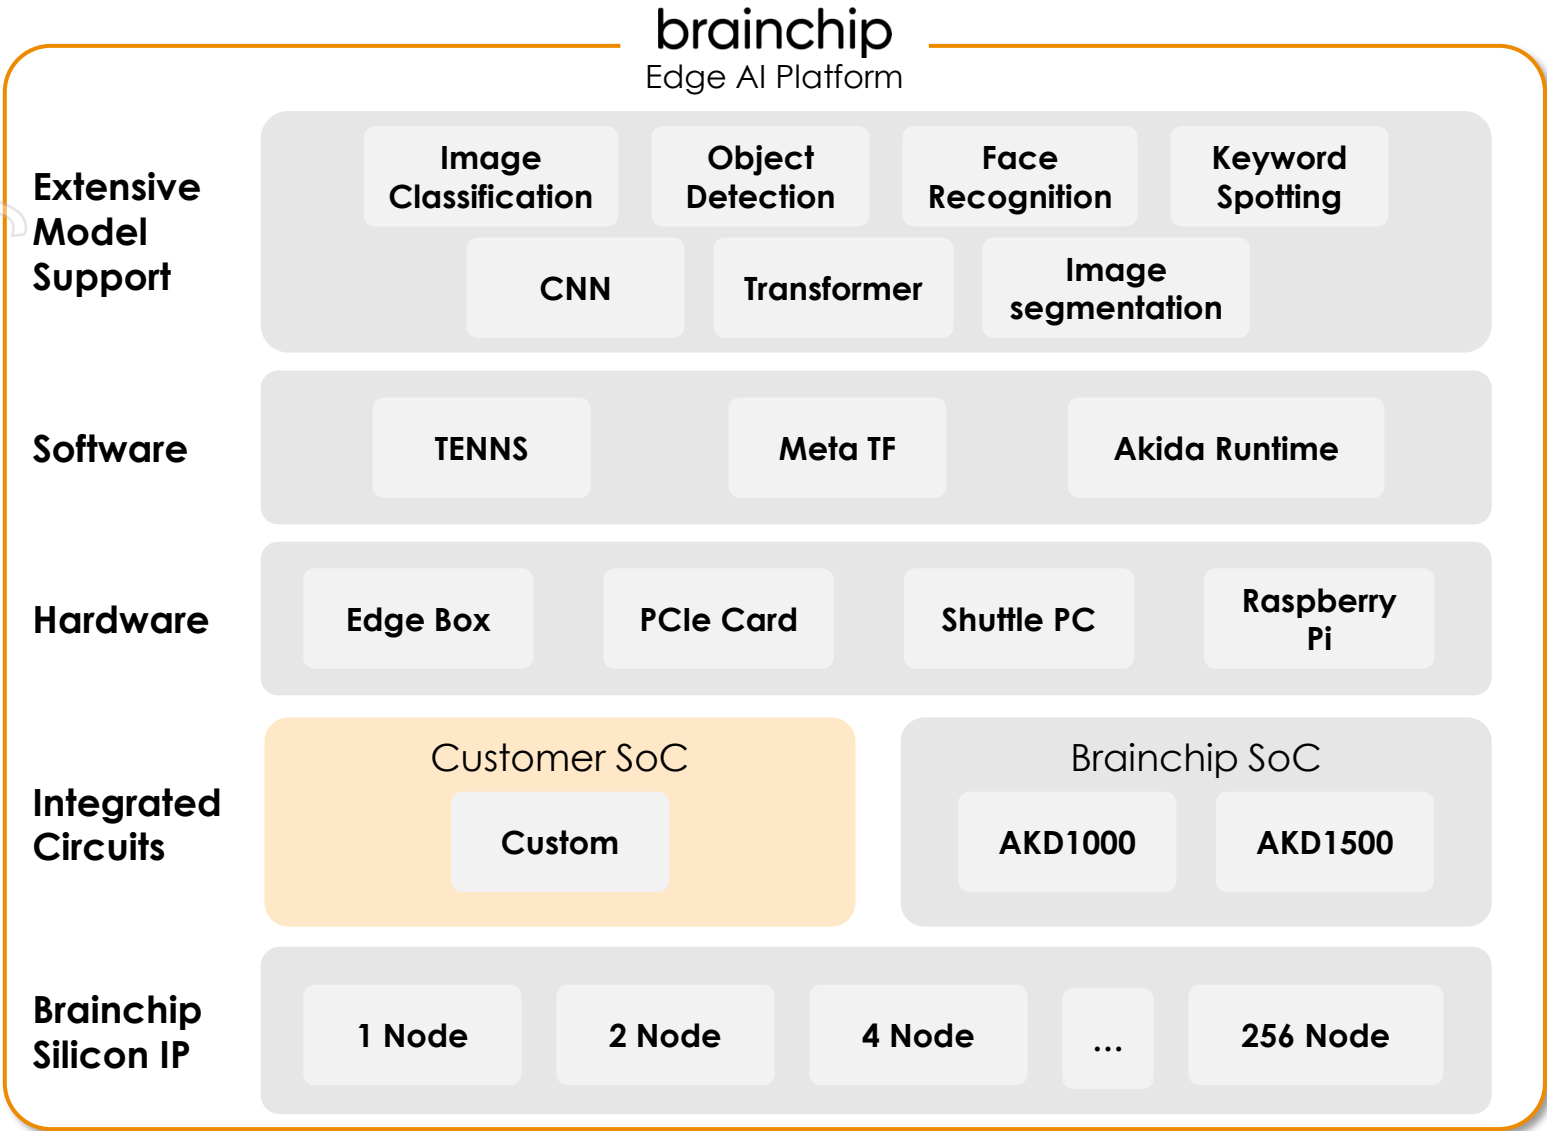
brainchip
Edge AI Platform

Extensive Model Support

Image Classification

Object Detection

Face Recognition

Keyword Spotting

CNN

Transformer

Image segmentation

Software

TENNS

Meta TF

Akida Runtime

Hardware

Edge Box

PCIe Card

Shuttle PC

Raspberry Pi

Integrated Circuits

Customer SoC

Custom

Brainchip SoC

AKD1000

AKD1500

Brainchip Silicon IP

1 Node

2 Node

4 Node

...

256 Node